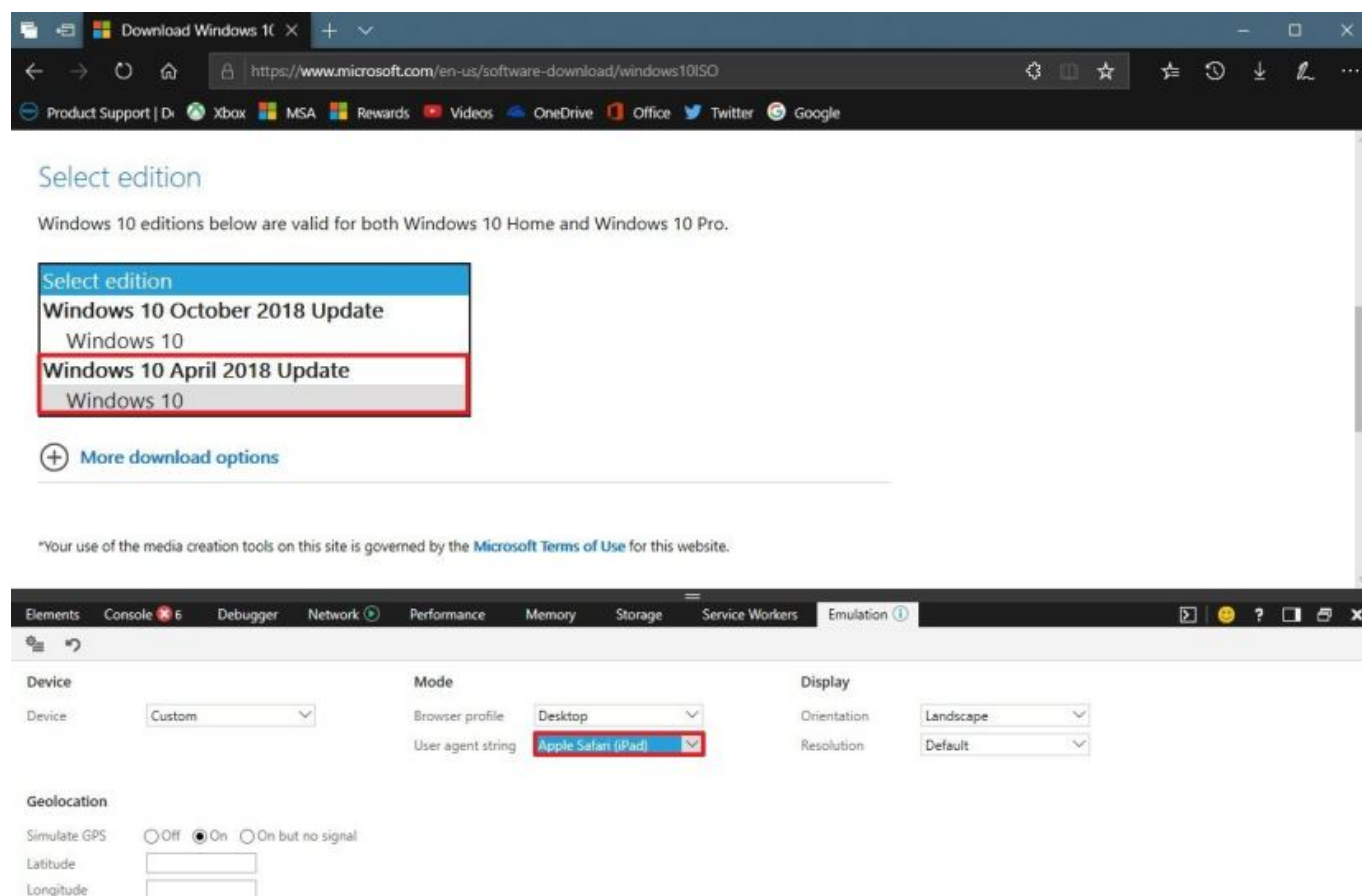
Download Windows 1(

https://www.microsoft.com/en-us/software-download/windows10ISO

Product Support | D Xbox MSA Rewards Videos OneDrive Office Twitter Google

Select edition

Windows 10 editions below are valid for both Windows 10 Home and Windows 10 Pro.

Select edition
Windows 10 October 2018 Update
Windows 10
Windows 10 April 2018 Update
Windows 10

More download options

*Your use of the media creation tools on this site is governed by the Microsoft Terms of Use for this website.

Elements Console 6 Debugger Network Performance Memory Storage Service Workers Emulation

Device
Device Custom

Mode
Browser profile Desktop
User agent string Apple Safari (iPad)

Display
Orientation Landscape
Resolution Default

Geolocation
Simulate GPS Off On On but no signal
Latitude
Longitude